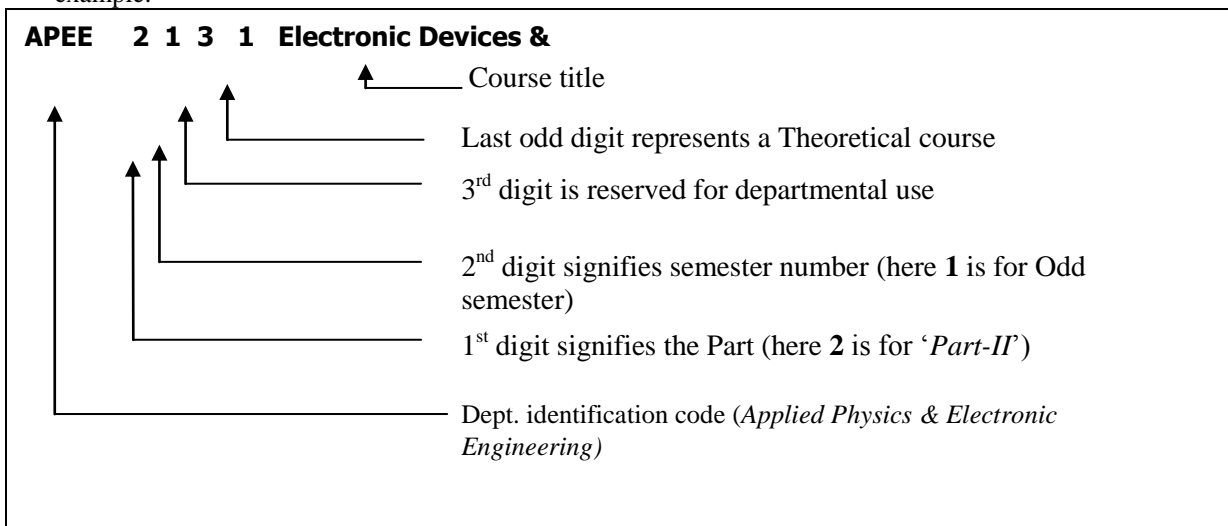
example:

APEE 2 1 3 1 Electronic Devices &

Course title

Last odd digit represents a Theoretical course

3$^{rd}$ digit is reserved for departmental use

2$^{nd}$ digit signifies semester number (here **1** is for Odd semester)

1$^{st}$ digit signifies the Part (here **2** is for '*Part-II*')

Dept. identification code (*Applied Physics & Electronic Engineering)*